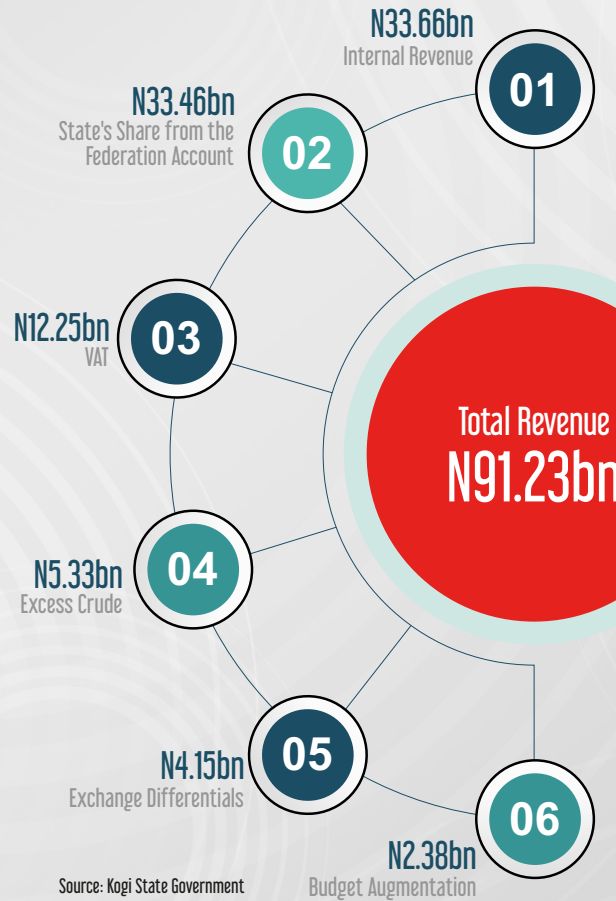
N33.66bn
Internal Revenue
01

N33.46bn
State's Share from the Federation Account
02

N12.25bn
VAT
03

Total Revenue
N91.23bn

N5.33bn
Excess Crude
04

N4.15bn
Exchange Differentials
05

N2.38bn
Budget Augmentation
06

Source: Kogi State Government